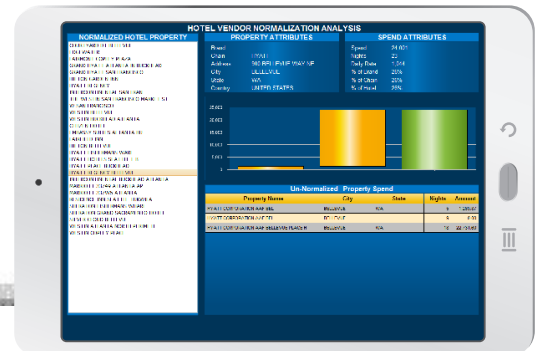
HOTEL VENDOR NORMALIZATION ANALYSIS

NORMALIZED HOTEL PROPERTY

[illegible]

PROPERTY ATTRIBUTES

| | |
|---|---|
| Brand | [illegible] |
| Chain | HYATT |
| Address | 900 BELLEVUE WAY NE |
| City | BELLEVUE |
| State | WA |
| Country | UNITED STATES |

SPEND ATTRIBUTES

| | |
|---|---|
| Spend | 24,001 |
| Nights | 23 |
| Daily Rate | 1,014 |
| % of Brand | 20% |
| % of Chain | 20% |
| % of Travel | 25% |

Un-Normalized Property Spend

| Property Name | City | State | Nights | Amount |
|---|---|---|---|---|
| HYATT CORPORATION AAF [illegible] | BELLEVUE | WA | 5 | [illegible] |
| HYATT CORPORATION AAF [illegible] | BELLEVUE | | 5 | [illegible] |
| HYATT CORPORATION AAF BELLEVUE PLACE H | BELLEVUE | WA | 10 | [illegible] |